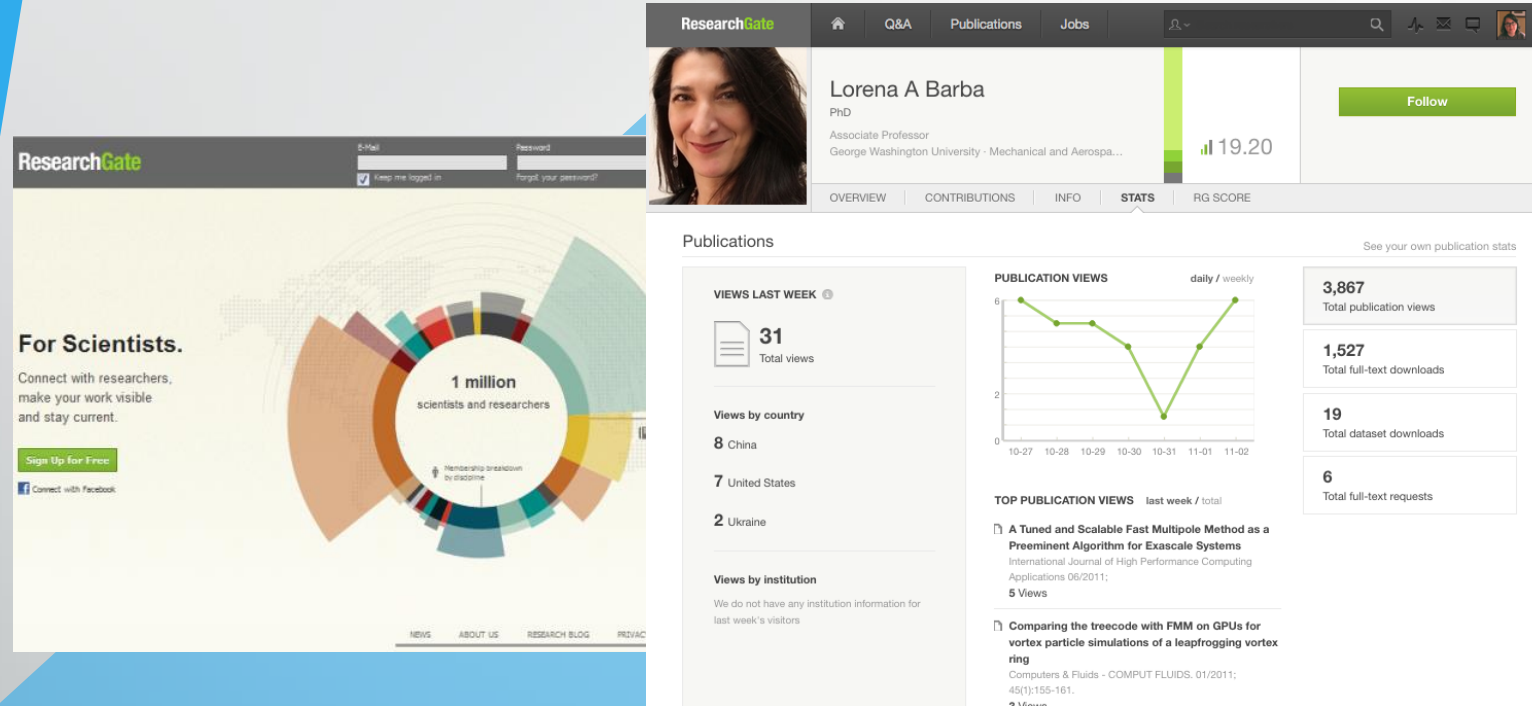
ResearchGate

E-Mail

Password

Keep me logged in

Forgot your password?

For Scientists.

Connect with researchers, make your work visible and stay current.

Sign Up for Free

Connect with Facebook

1 million

scientists and researchers

Membership breakdown by discipline

NEWS ABOUT US RESEARCH BLOG PRIVAC

ResearchGate

Q&A Publications Jobs

Lorena A Barba

PhD

Associate Professor

George Washington University · Mechanical and Aerospa...

19.20

Follow

OVERVIEW CONTRIBUTIONS INFO STATS RG SCORE

Publications

See your own publication stats

VIEWS LAST WEEK

31

Total views

Views by country

8 China

7 United States

2 Ukraine

Views by institution

We do not have any institution information for last week's visitors

PUBLICATION VIEWS

daily / weekly

6

2

0

10-27 10-28 10-29 10-30 10-31 11-01 11-02

TOP PUBLICATION VIEWS last week / total

A Tuned and Scalable Fast Multipole Method as a Preeminent Algorithm for Exascale Systems

International Journal of High Performance Computing Applications 06/2011;

5 Views

Comparing the treecode with FMM on GPUs for vortex particle simulations of a leapfrogging vortex ring

Computers & Fluids - COMPUT FLUIDS. 01/2011; 45(1):155-161.

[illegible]

3,867

Total publication views

1,527

Total full-text downloads

19

Total dataset downloads

6

Total full-text requests